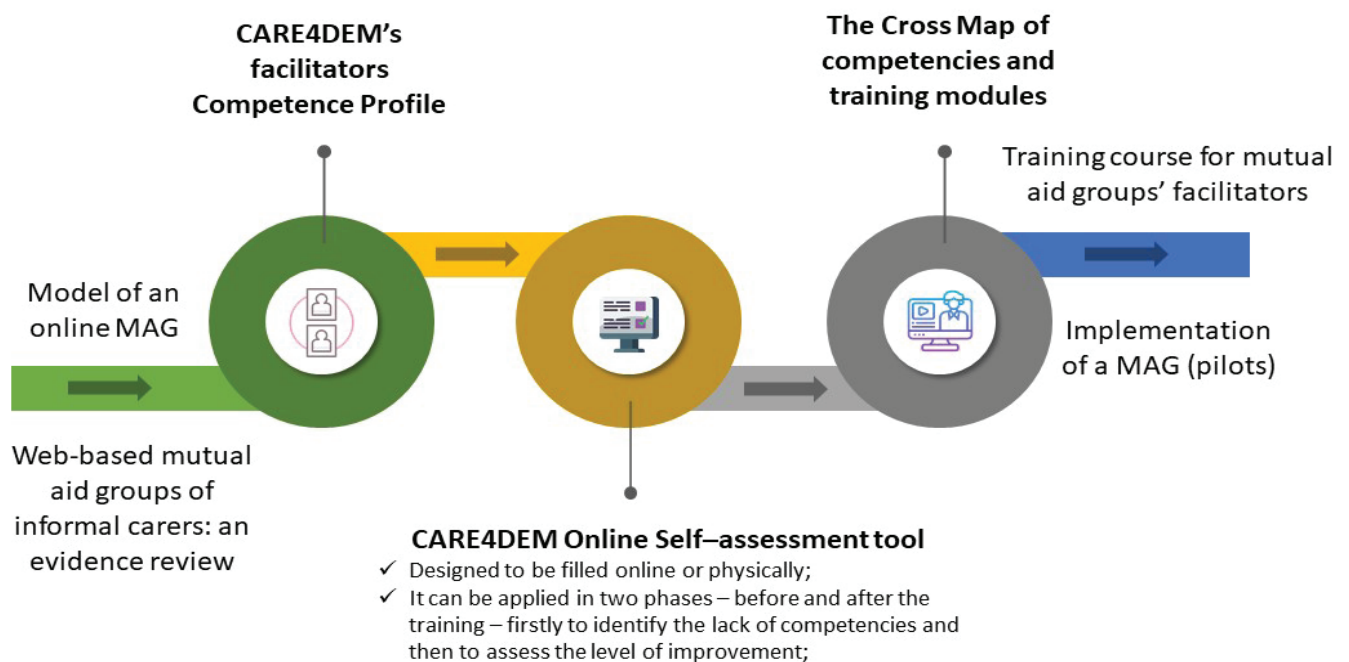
CARE4DEM's facilitators Competence Profile

The Cross Map of competencies and training modules

Training course for mutual aid groups' facilitators

Model of an online MAG

Implementation of a MAG (pilots)

Web-based mutual aid groups of informal carers: an evidence review

CARE4DEM Online Self–assessment tool
✓ Designed to be filled online or physically;
✓ It can be applied in two phases – before and after the training – firstly to identify the lack of competencies and then to assess the level of improvement;